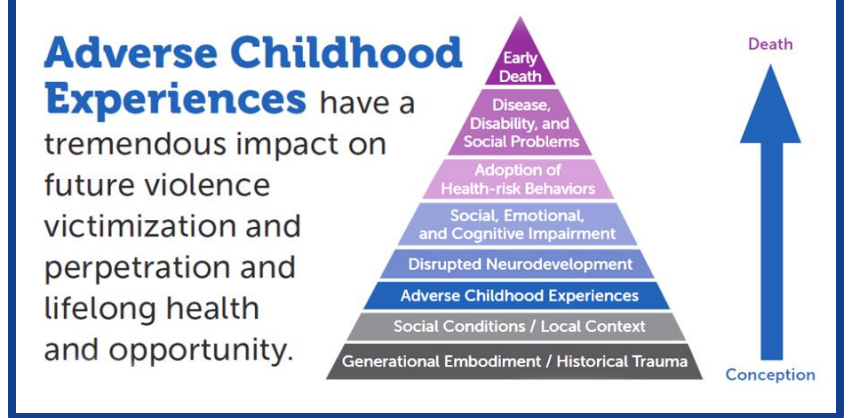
Adverse Childhood Experiences have a tremendous impact on future violence victimization and perpetration and lifelong health and opportunity.

Early Death

Disease, Disability, and Social Problems

Adoption of Health-risk Behaviors

Social, Emotional, and Cognitive Impairment

Disrupted Neurodevelopment

Adverse Childhood Experiences

Social Conditions / Local Context

Generational Embodiment / Historical Trauma

Death

Conception